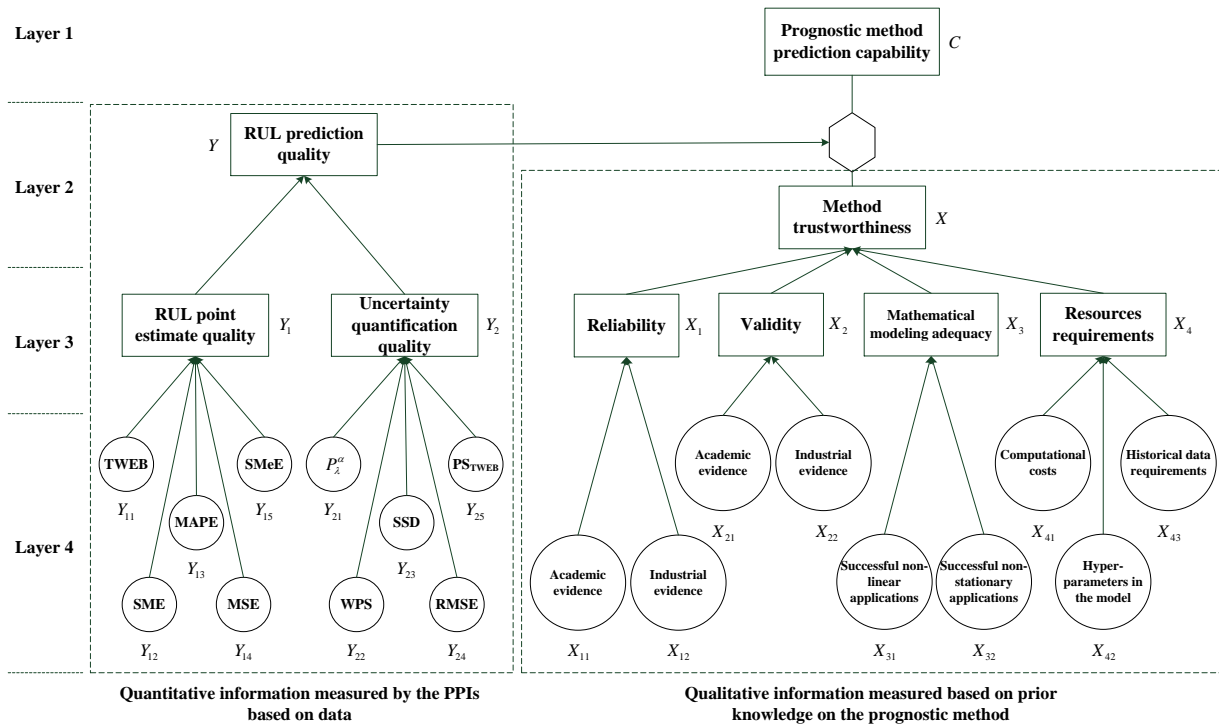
Layer 1

Prognostic method prediction capability $C$

Layer 2

$Y$ RUL prediction quality

Method trustworthiness $X$

Layer 3

RUL point estimate quality $Y_1$

Uncertainty quantification quality $Y_2$

Reliability $X_1$

Validity $X_2$

Mathematical modeling adequacy $X_3$

Resources requirements $X_4$

Layer 4

TWEB $Y_{11}$

MAPE $Y_{13}$

SMeE $Y_{15}$

SME $Y_{12}$

MSE $Y_{14}$

$P_{\lambda}^{\alpha}$ $Y_{21}$

SSD $Y_{23}$

$PS_{TWEB}$ $Y_{25}$

WPS $Y_{22}$

RMSE $Y_{24}$

Academic evidence $X_{11}$

Industrial evidence $X_{12}$

Academic evidence $X_{21}$

Industrial evidence $X_{22}$

Successful non-linear applications $X_{31}$

Successful non-stationary applications $X_{32}$

Computational costs $X_{41}$

Hyper-parameters in the model $X_{42}$

Historical data requirements $X_{43}$

Quantitative information measured by the PPIs based on data

Qualitative information measured based on prior knowledge on the prognostic method